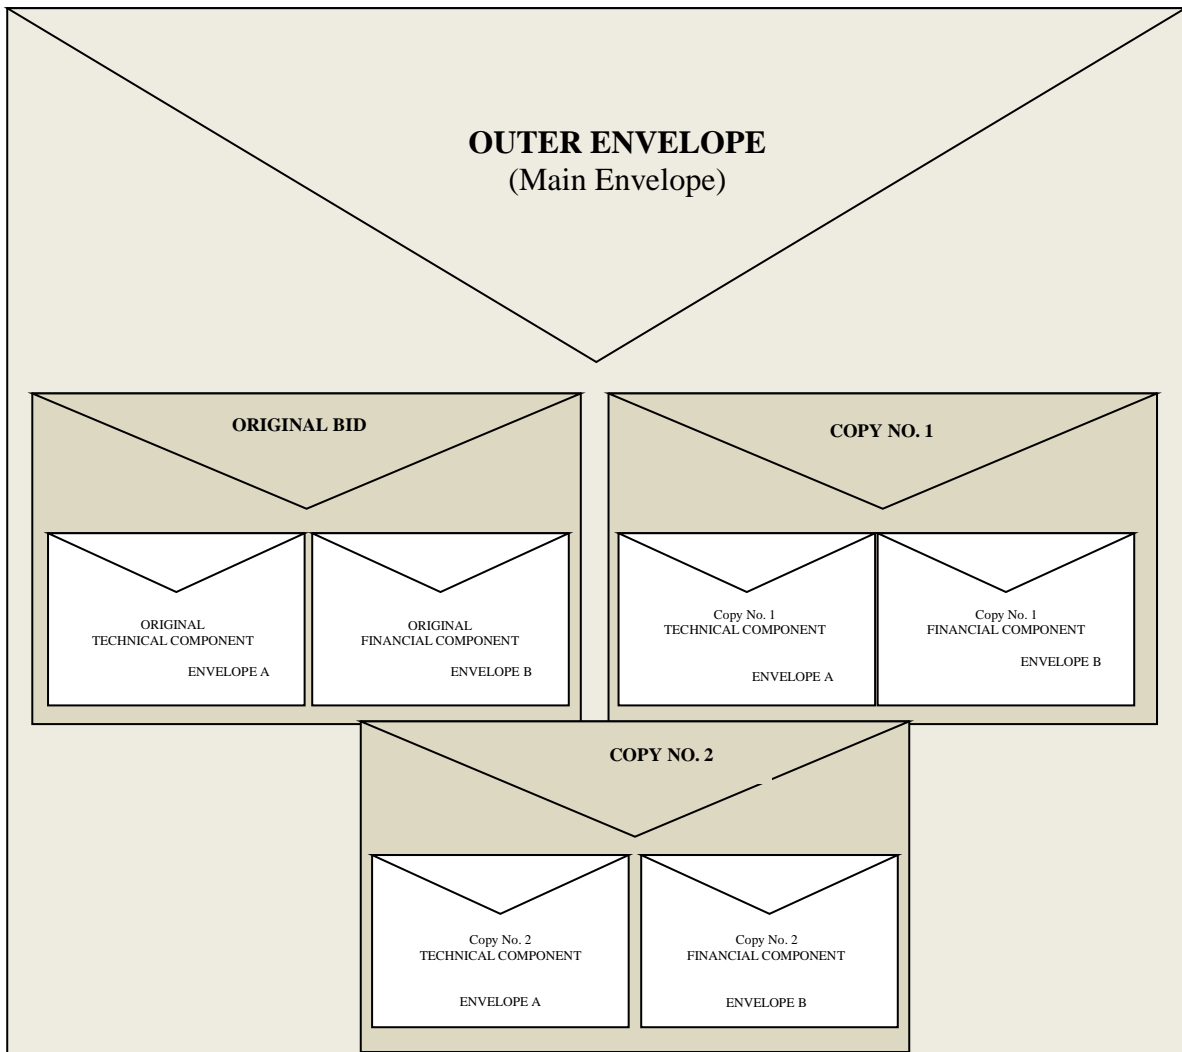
OUTER ENVELOPE
(Main Envelope)

ORIGINAL BID

ORIGINAL
TECHNICAL COMPONENT
ENVELOPE A

ORIGINAL
FINANCIAL COMPONENT
ENVELOPE B

COPY NO. 1

Copy No. 1
TECHNICAL COMPONENT
ENVELOPE A

Copy No. 1
FINANCIAL COMPONENT
ENVELOPE B

COPY NO. 2

Copy No. 2
TECHNICAL COMPONENT
ENVELOPE A

Copy No. 2
FINANCIAL COMPONENT
ENVELOPE B